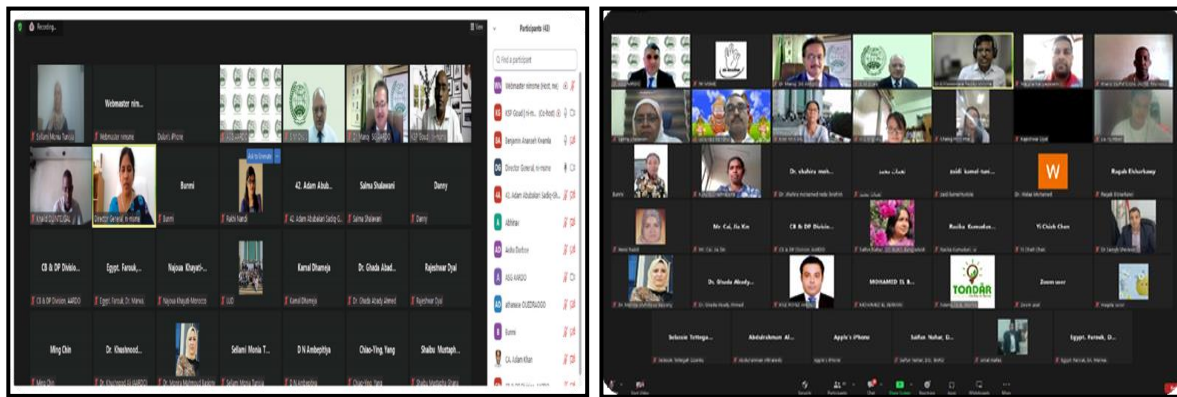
Recording...

View

Participants (43)

Find a participant

Webmaster nim...

Webmaster nimame

Didier's iPhone

Bunni

42. Adam Abub...

Salma Shalawani

Danny

Director General, nr-nrame

Rakhi Nandi

42. Adam Abubakar Sadiq G...

Salma Shalawani

Danny

CB & DP Divisio...

Egypt. Farouk,...

Najoua Khayati-...

Kamal Dhameja

Dr. Ghada Abad...

Rajeshwar Dyal

CB & DP Division, AARDO

Egypt. Farouk, Dr. Marwa

Najoua Khayati Morocco

Kamal Dhameja

Dr. Ghada Abady Ahmed

Rajeshwar Dyal

Ming Chin

Dr. Khushnood...

Sellami Monia T...

D N Ambephtiya

Chiao-Ting Yang

Shaibu Mustaph...

Ming Chin

Dr. Khushnood Ali AARDO

Dr. Monira Mahmoud Rashid

Sellami Monia Tunisia

D N Ambephtiya

Chiao-Ting Yang

Shaibu Mustapha Ghana

Sellami Monia Tunisia

Webmaster nimame

Webmaster nimame (Host, me)

KSP Goud (nirdpr, Co-host)

Benjamin Anane Kwarte

Director General, nr-nrame

42. Adam Abubakar Sadiq-Gh...

Abhinav

Aisha Dankoe

ASG AARDO

athanase OUEDRAOGO

Bunni

CA. Adam Khan

Dr. shahira moh...

Dr. Shahira mohamed reda ibrahim

Rageb Elsharkawy

Dr. Nahal Mohamed

Rageb Elsharkawy

Mr. Cai, Jia Xin

CB & DP Divisio...

Rucha Kumadan...

Yi Chieh Chen

Dr. Ghada Abady...

MOHAMED EL B...

Zoom user

Selassie Tettega...

Abdulrahman Al...

Apple's iPhone

Saifun Nahar, D...

Egypt. Farouk, D...

TONDAR

W